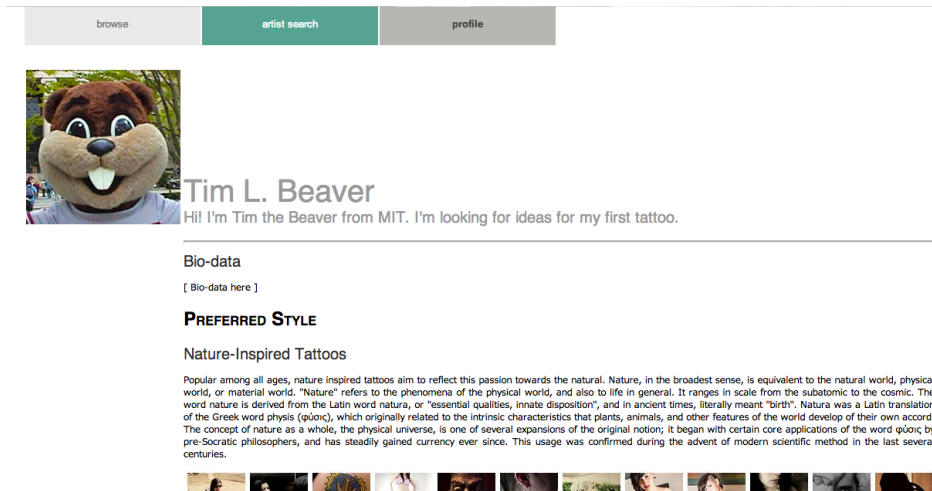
browse | artist search | profile

Tim L. Beaver
Hi! I'm Tim the Beaver from MIT. I'm looking for ideas for my first tattoo.

Bio-data

[ Bio-data here ]

Preferred Style

Nature-Inspired Tattoos

Popular among all ages, nature inspired tattoos aim to reflect this passion towards the natural. Nature, in the broadest sense, is equivalent to the natural world, physica world, or material world. "Nature" refers to the phenomena of the physical world, and also to life in general. It ranges in scale from the subatomic to the cosmic. The word nature is derived from the Latin word natura, or "essential qualities, innate disposition", and in ancient times, literally meant "birth". Natura was a Latin translatio of the Greek word physis (φύσις), which originally related to the intrinsic characteristics that plants, animals, and other features of the world develop of their own accord The concept of nature as a whole, the physical universe, is one of several expansions of the original notion; it began with certain core applications of the word φύσις by pre-Socratic philosophers, and has steadily gained currency ever since. This usage was confirmed during the advent of modern scientific method in the last severa centuries.